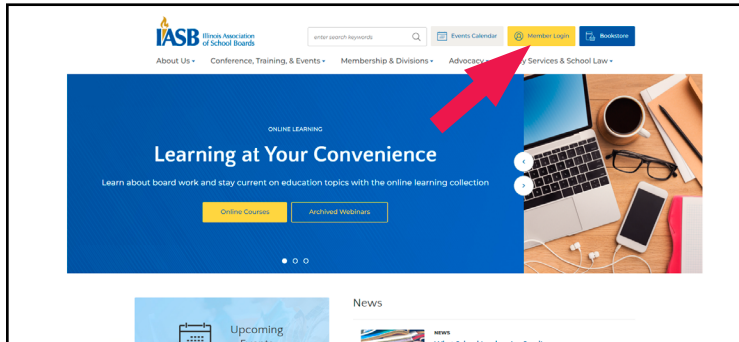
IASB Illinois Association of School Boards

enter search keywords

Events Calendar

Member Login

Bookstore

About Us ▾ Conference, Training, & Events ▾ Membership & Divisions ▾ Advocacy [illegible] Services & School Law ▾

ONLINE LEARNING

Learning at Your Convenience

Learn about board work and stay current on education topics with the online learning collection

Online Courses

Archived Webinars

Upcoming

News

NEWS